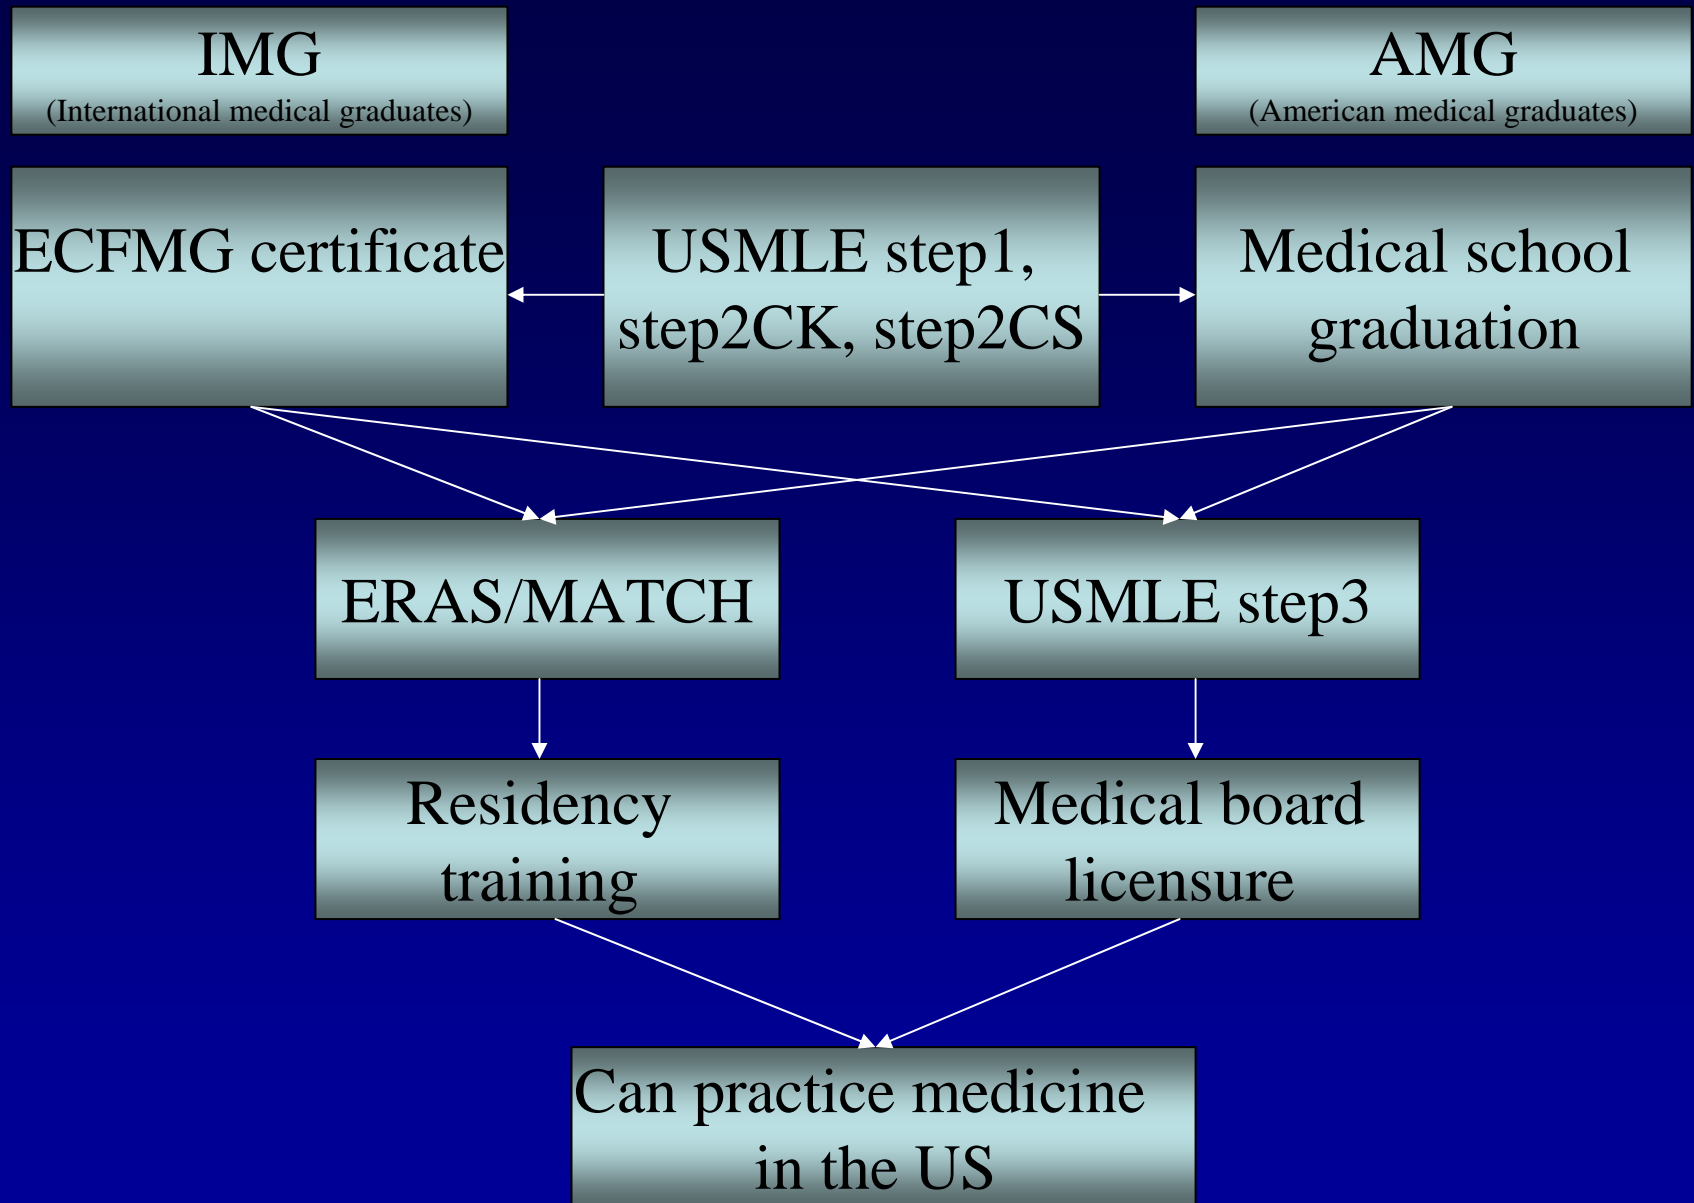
IMG
(International medical graduates)

AMG
(American medical graduates)

ECFMG certificate

USMLE step1, step2CK, step2CS

Medical school graduation

ERAS/MATCH

USMLE step3

Residency training

Medical board licensure

Can practice medicine in the US